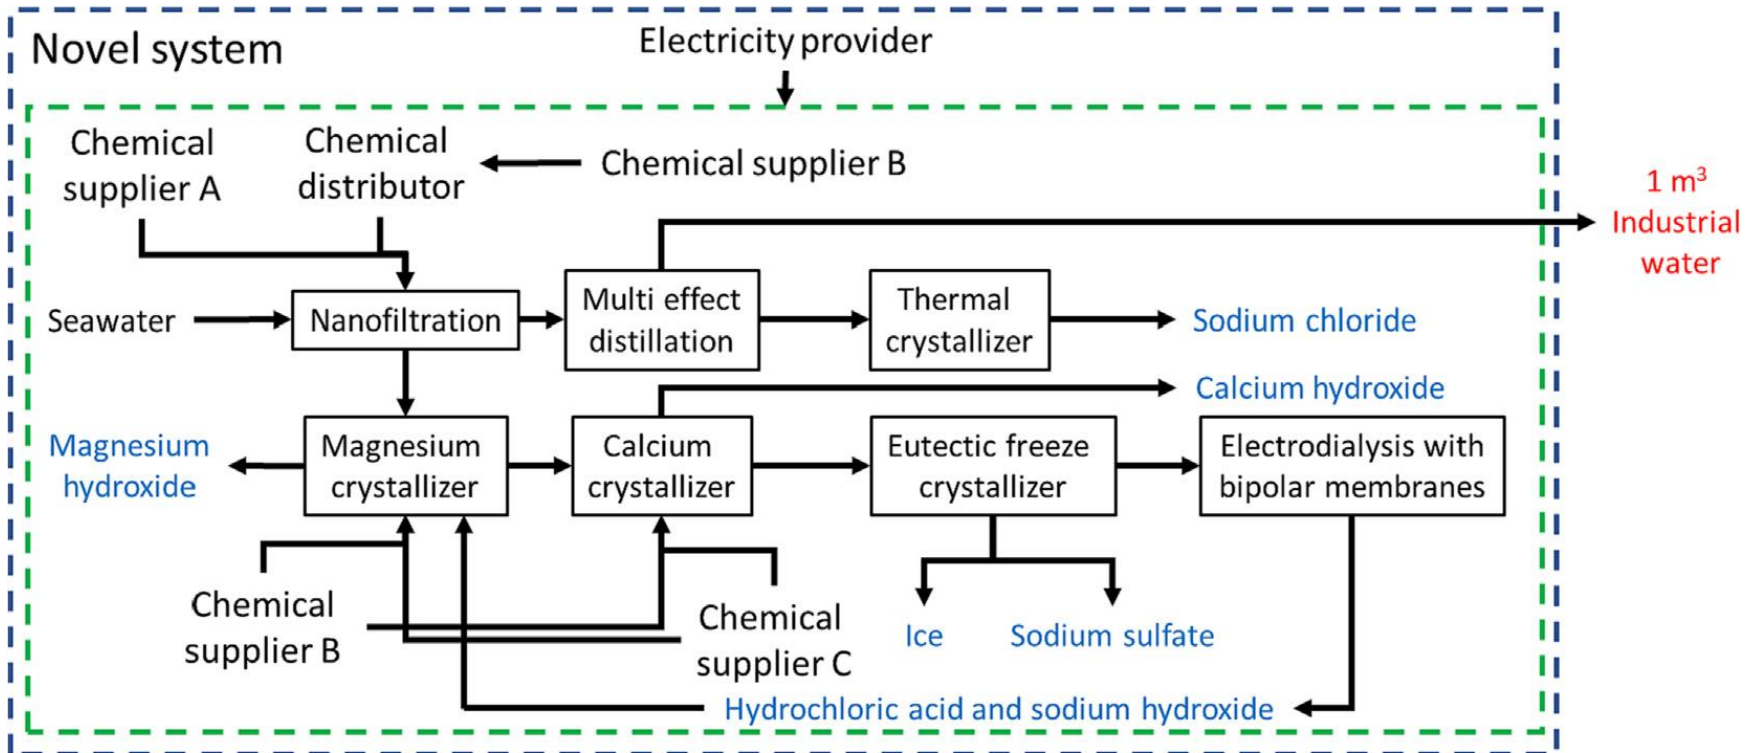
Novel system

Electricity provider

Chemical supplier A

Chemical distributor

Chemical supplier B

1 $m^3$ Industrial water

Seawater

Nanofiltration

Multi effect distillation

Thermal crystallizer

Sodium chloride

Calcium hydroxide

Magnesium hydroxide

Magnesium crystallizer

Calcium crystallizer

Eutectic freeze crystallizer

Electrodialysis with bipolar membranes

Chemical supplier B

Chemical supplier C

Ice

Sodium sulfate

Hydrochloric acid and sodium hydroxide